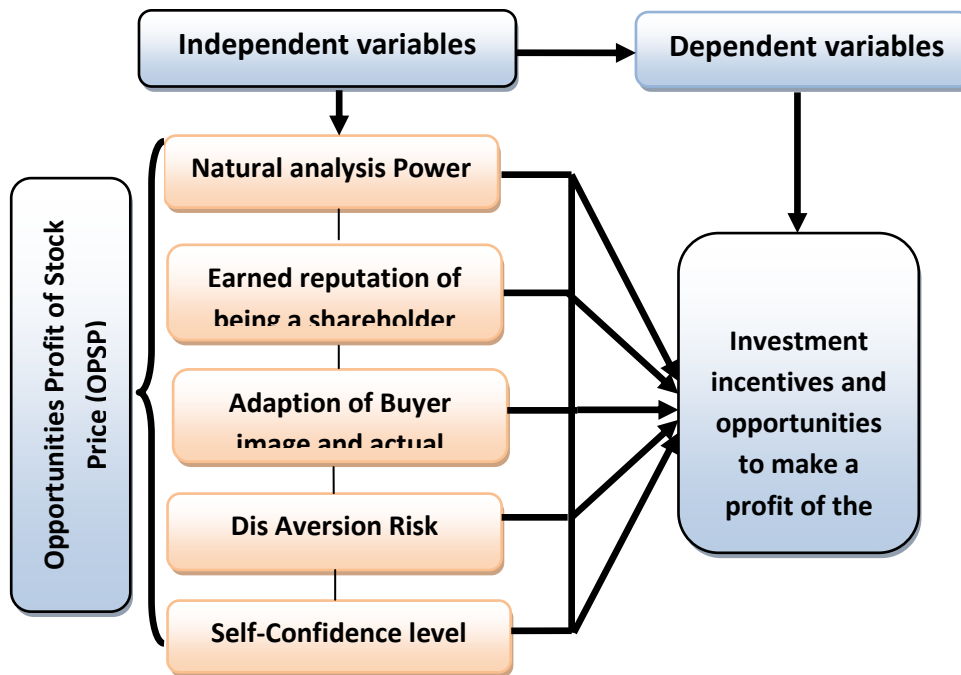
Independent variables

Dependent variables

Opportunities Profit of Stock Price (OPSP)

Natural analysis Power

Earned reputation of being a shareholder

Adaption of Buyer image and actual

Dis Aversion Risk

Self-Confidence level

Investment incentives and opportunities to make a profit of the